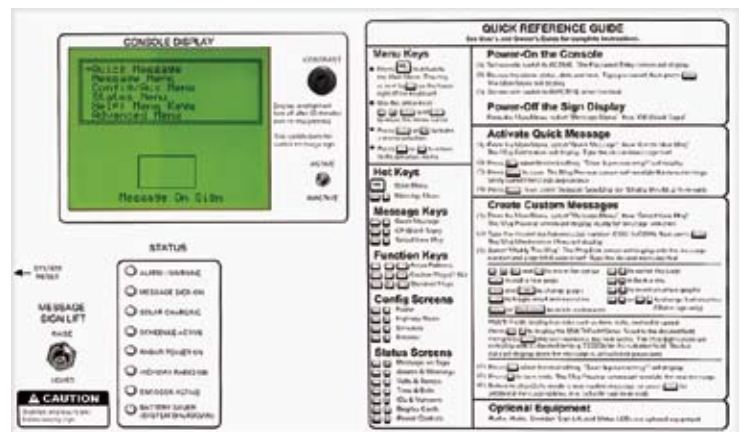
CONSOLE DISPLAY

→Quick Message
Message Menu
Config/Sys Menu
Status Menu
Help! Menu Keys
Advanced Menu

Message On Sign

CONTRAST

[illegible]

ACTIVE

INACTIVE

STATUS

ALARM / WARNING
MESSAGE SIGN ON
SOLAR CHARGING
SYNCHRO ACTIVE
RADAR POWER ON
MEMORY RAISING
SWEEPER ACTIVE
BATTERY SAVER

SYSTEM RESET

MESSAGE SIGN LIFT

RAISE

LOWER

⚠ CAUTION

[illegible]

QUICK REFERENCE GUIDE
See User's and Owner's Guide for complete instructions.

Menu Keys

Hot Keys
Main Menu
Warning Menu

Message Keys
Quick Message
Off Board Query
Select New Msg

Function Keys
Arrow Patterns
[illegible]
Standard Msgs

Config Screens
Radar
Brightness
Schedule
Sensors

Status Screens
Message on Sign
Alarms & Warnings
Volts & Sensors
Time & Date
IDs & Versions
Display Cards
Power Controls

Power-On the Console
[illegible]

Power-Off the Sign Display
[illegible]

Activate Quick Message
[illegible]

Create Custom Messages
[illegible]

Optional Equipment
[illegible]